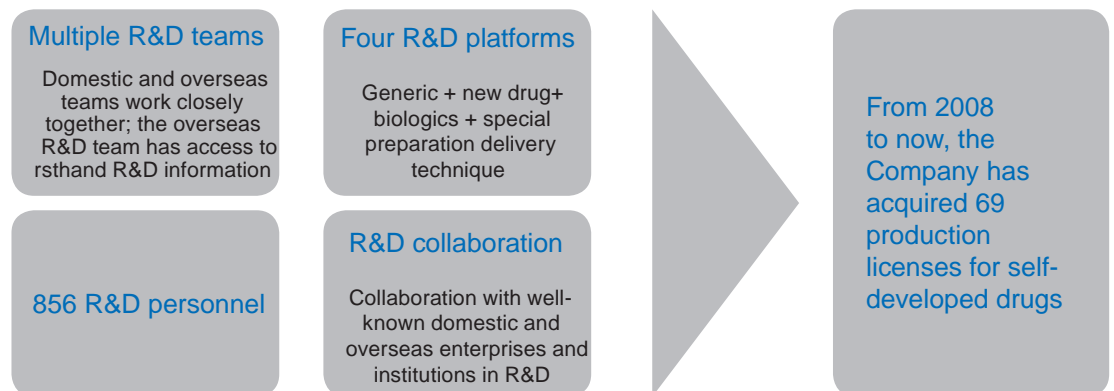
Multiple R&D teams

Domestic and overseas teams work closely together; the overseas R&D team has access to rsthand R&D information

Four R&D platforms

Generic + new drug+ biologics + special preparation delivery technique

856 R&D personnel

R&D collaboration

Collaboration with well-known domestic and overseas enterprises and institutions in R&D

From 2008 to now, the Company has acquired 69 production licenses for self-developed drugs